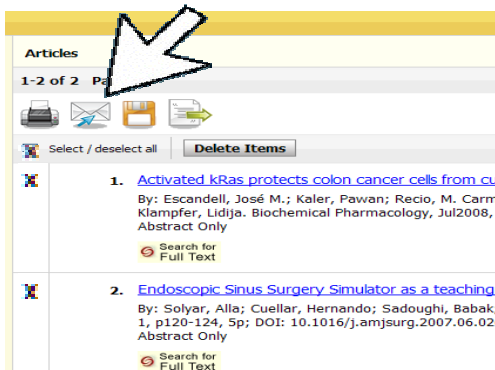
Articles

1-2 of 2 Pa

Select / deselect all

Delete Items

1. Activated kRas protects colon cancer cells from cu

By: Escandell, José M.; Kaler, Pawan; Recio, M. Carm Klampfer, Lidija. Biochemical Pharmacology, Jul2008,

Abstract Only

Search for Full Text

2. Endoscopic Sinus Surgery Simulator as a teaching

By: Solyar, Alla; Cuellar, Hernando; Sadoughi, Babak 1, p120-124, 5p; DOI: 10.1016/j.amjsurg.2007.06.02

Abstract Only

Search for Full Text